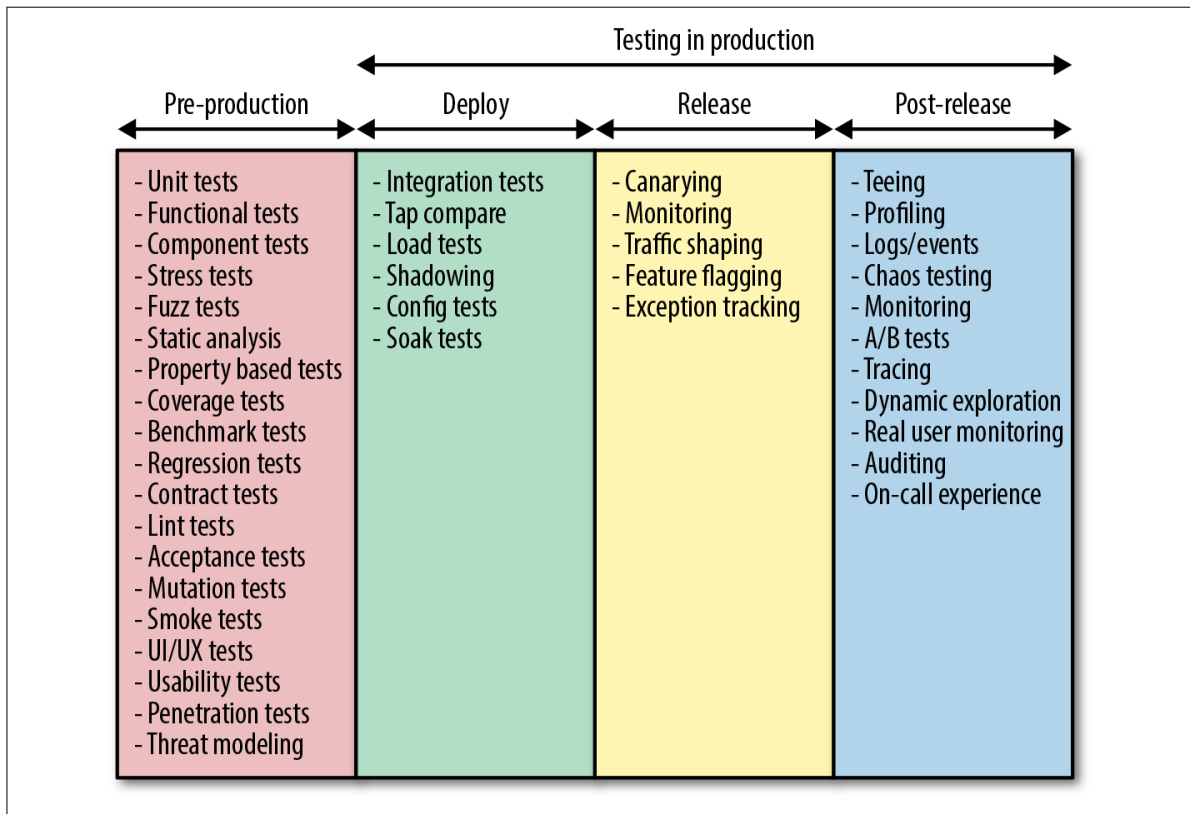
Testing in production

Pre-production

- Unit tests
- Functional tests
- Component tests
- Stress tests
- Fuzz tests
- Static analysis
- Property based tests
- Coverage tests
- Benchmark tests
- Regression tests
- Contract tests
- Lint tests
- Acceptance tests
- Mutation tests
- Smoke tests
- UI/UX tests
- Usability tests
- Penetration tests
- Threat modeling

Deploy

- Integration tests
- Tap compare
- Load tests
- Shadowing
- Config tests
- Soak tests

Release

- Canarying
- Monitoring
- Traffic shaping
- Feature flagging
- Exception tracking

Post-release

- Teeing
- Profiling
- Logs/events
- Chaos testing
- Monitoring
- A/B tests
- Tracing
- Dynamic exploration
- Real user monitoring
- Auditing
- On-call experience